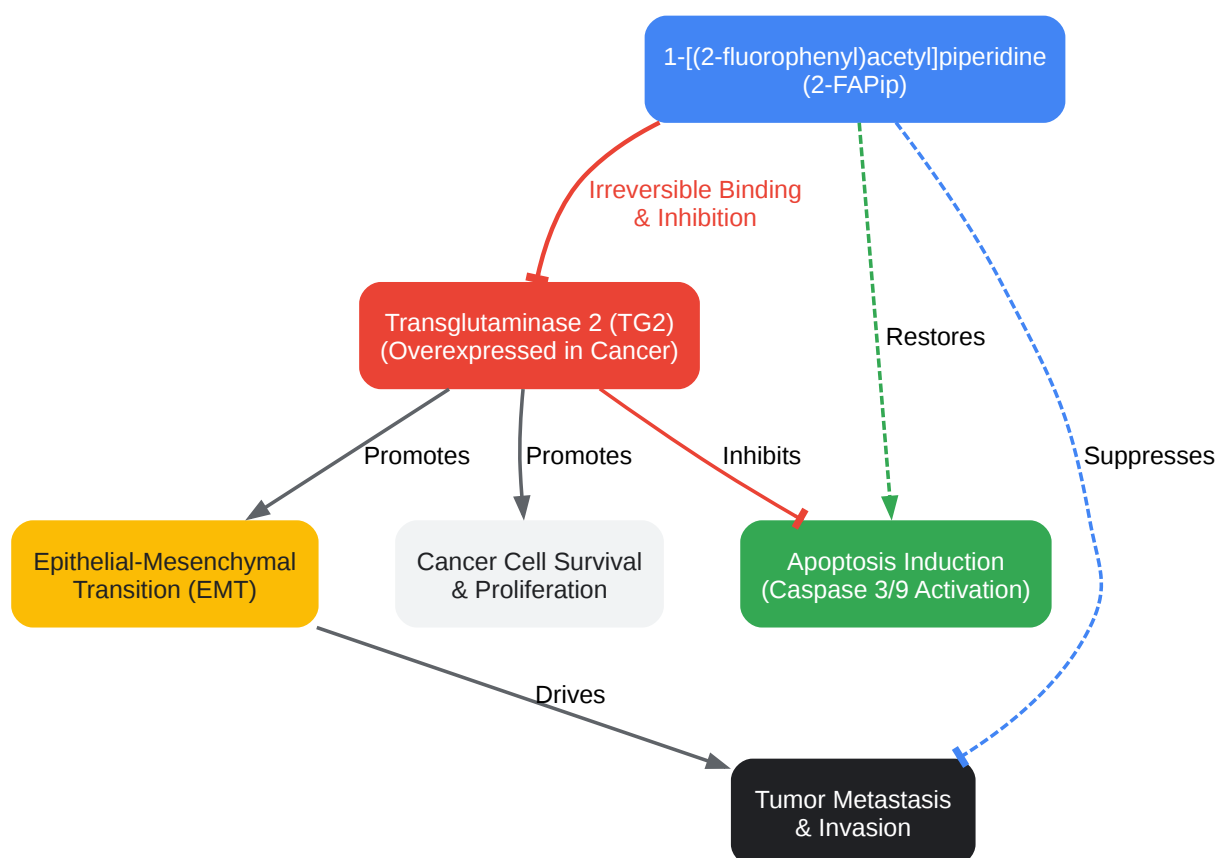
1-[(2-fluorophenyl)acetyl]piperidine
(2-FAPip)

Irreversible Binding
& Inhibition

Restores

Suppresses

Transglutaminase 2 (TG2)
(Overexpressed in Cancer)

Promotes

Promotes

Inhibits

Epithelial-Mesenchymal
Transition (EMT)

Cancer Cell Survival
& Proliferation

Apoptosis Induction
(Caspase 3/9 Activation)

Drives

Tumor Metastasis
& Invasion